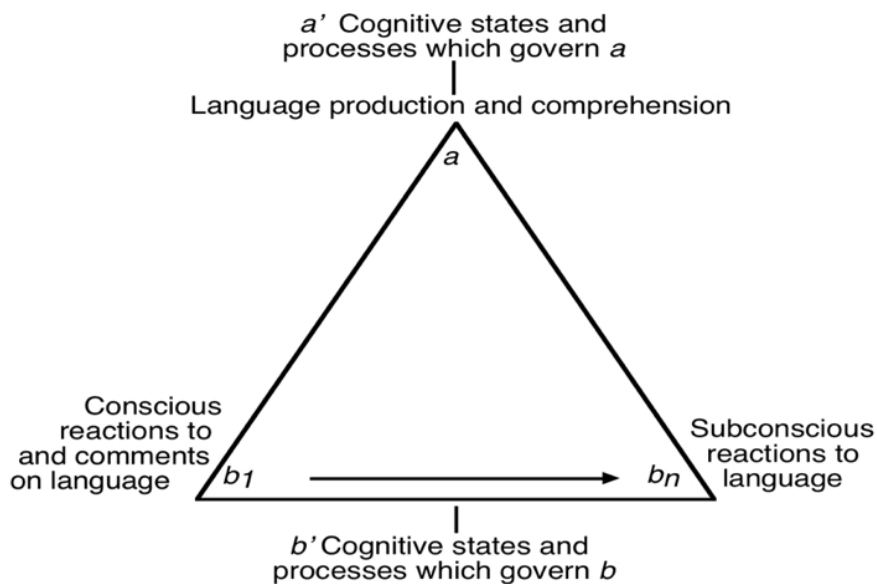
a' Cognitive states and processes which govern a

Language production and comprehension

a

Conscious reactions to and comments on language

b1

bn

Subconscious reactions to language

b' Cognitive states and processes which govern b